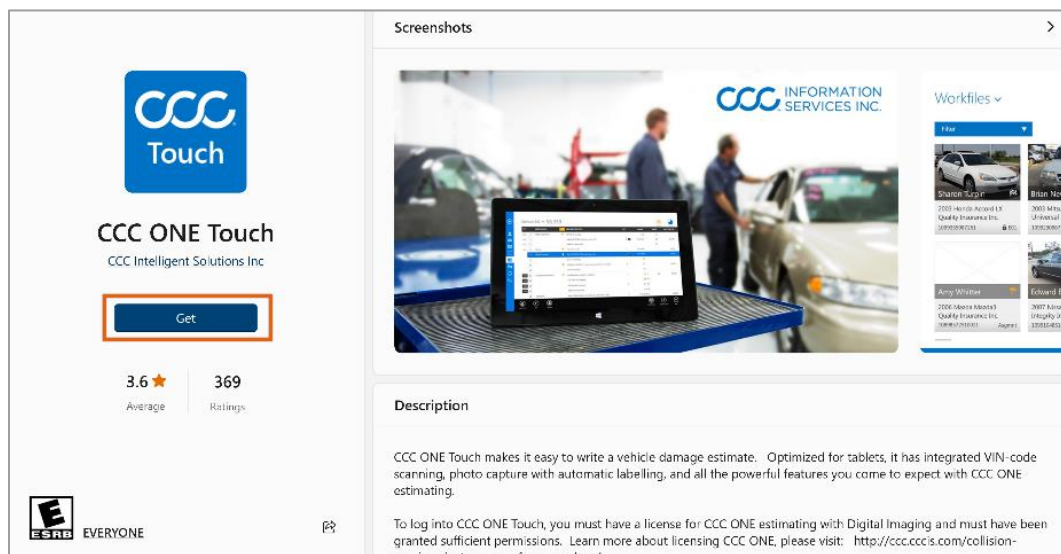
CCC Touch

CCC ONE Touch

CCC Intelligent Solutions Inc

Get

3.6 ★
Average

369
Ratings

E
ESRB
EVERYONE

Screenshots

CCC INFORMATION SERVICES INC.

Workfiles

Filter

Sharon Turpin
2003 Honda Accord LX
Quality Insurance Inc.

Brian No
2003 Mits
Universal

Amy Whitter
2006 Mazda Mazda3
Quality Insurance Inc.

Edward
2007 Niss
Integrity

Description

CCC ONE Touch makes it easy to write a vehicle damage estimate. Optimized for tablets, it has integrated VIN-code scanning, photo capture with automatic labelling, and all the powerful features you come to expect with CCC ONE estimating.

To log into CCC ONE Touch, you must have a license for CCC ONE estimating with Digital Imaging and must have been granted sufficient permissions. Learn more about licensing CCC ONE, please visit: http://ccc.cccis.com/collision-